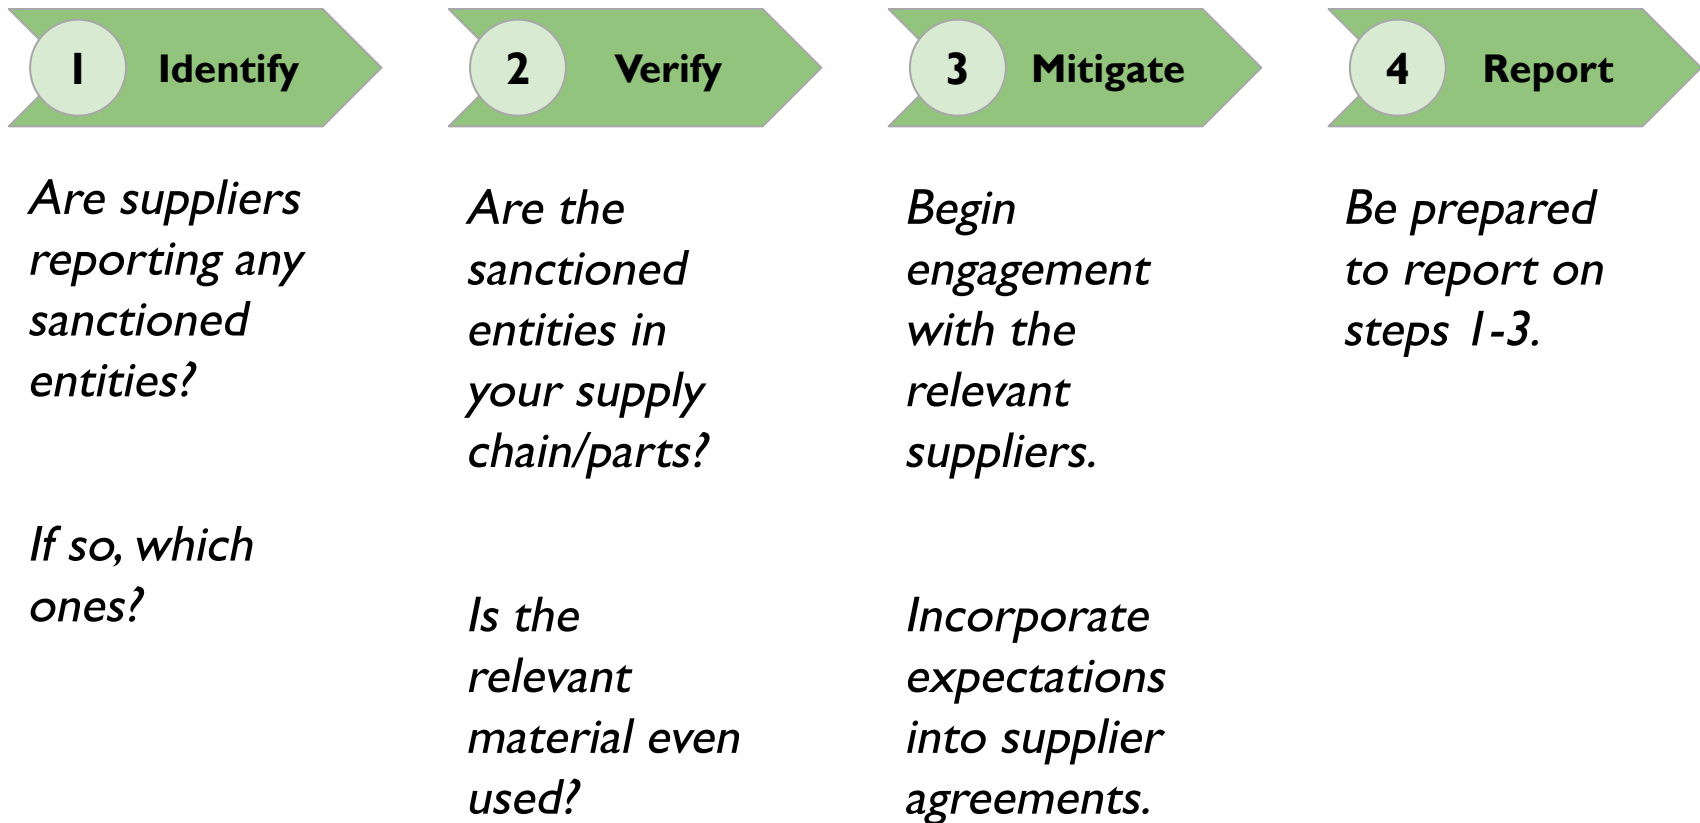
1 Identify

Are suppliers reporting any sanctioned entities?

If so, which ones?

2 Verify

Are the sanctioned entities in your supply chain/parts?

Is the relevant material even used?

3 Mitigate

Begin engagement with the relevant suppliers.

Incorporate expectations into supplier agreements.

4 Report

Be prepared to report on steps 1-3.